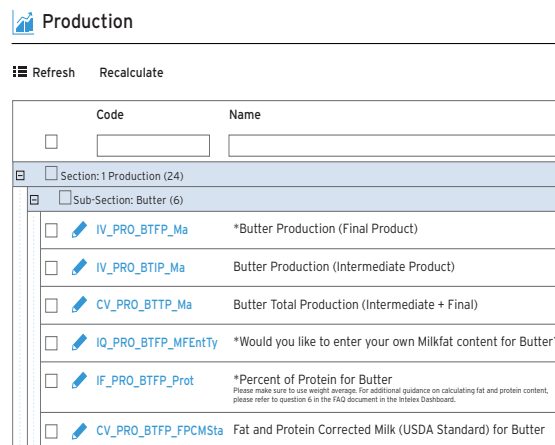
Production

Refresh Recalculate

| | Code | Name |
|---|---|---|
| ☐ | | |
| ⊟ ☐ Section: 1 Production (24) | | |
| ⊟ ☐ Sub-Section: Butter (6) | | |
| ☐ | IV_PRO_BTFP_Ma | *Butter Production (Final Product) |
| ☐ | IV_PRO_BTIP_Ma | Butter Production (Intermediate Product) |
| ☐ | CV_PRO_BTTP_Ma | Butter Total Production (Intermediate + Final) |
| ☐ | IQ_PRO_BTFP_MFEntTy | *Would you like to enter your own Milkfat content for Butter |
| ☐ | IF_PRO_BTFP_Prot | *Percent of Protein for Butter Please make sure to use weight average. For additional guidance on calculating fat and protein content, please refer to question 6 in the FAQ document in the Intelex Dashboard. |
| ☐ | CV_PRO_BTFP_FPCMSta | Fat and Protein Corrected Milk (USDA Standard) for Butter |